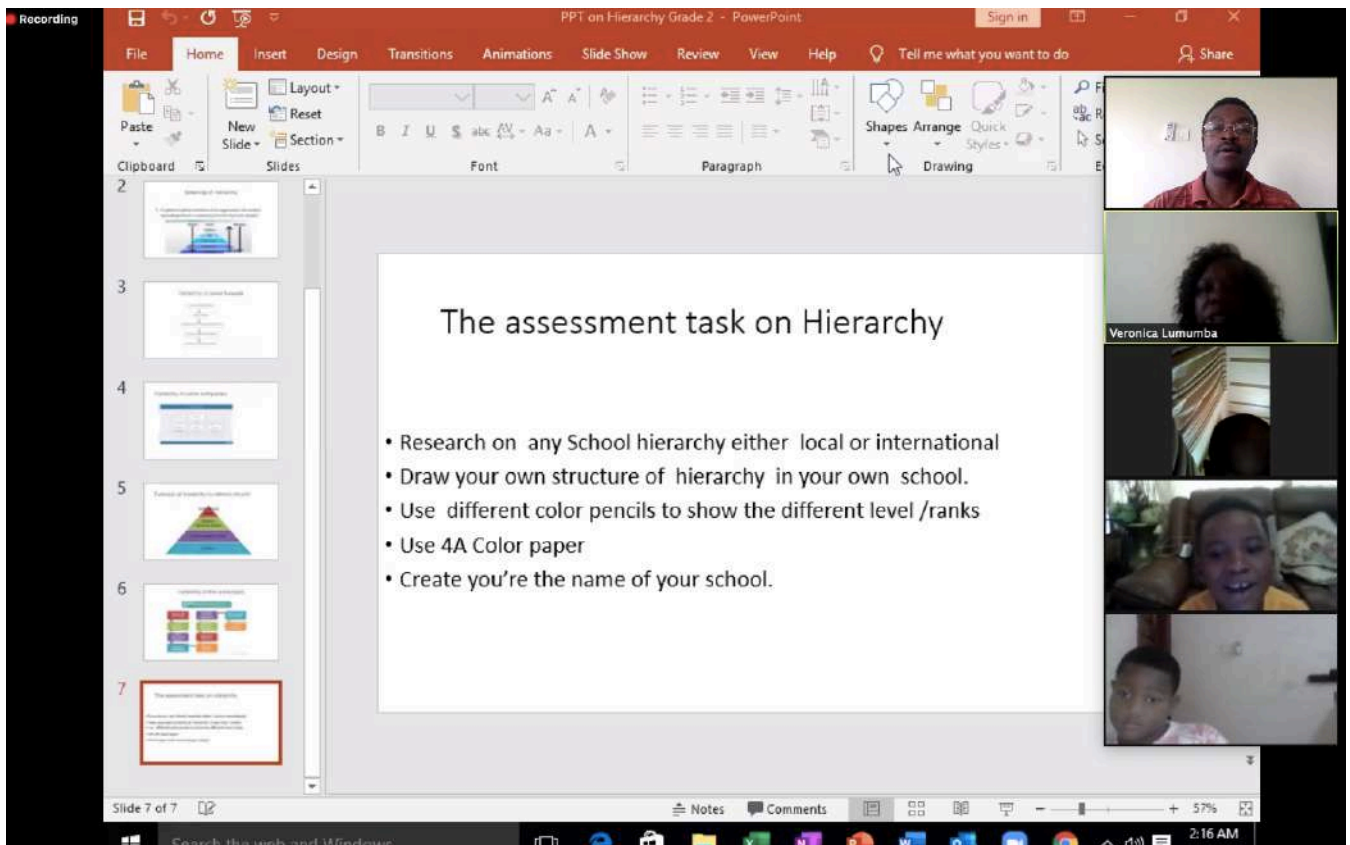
Recording

PPT on Hierarchy Grade 2 - PowerPoint

Sign in

File Home Insert Design Transitions Animations Slide Show Review View Help Tell me what you want to do Share

Paste

Clipboard

New Slide

Layout

Reset

Section

Slides

Font

Paragraph

Shapes Arrange Quick Styles

Drawing

Veronica Lumumba

2

3

4

5

6

7

The assessment task on Hierarchy

• Research on any School hierarchy either local or international
• Draw your own structure of hierarchy in your own school.
• Use different color pencils to show the different level /ranks
• Use 4A Color paper
• Create you're the name of your school.

Slide 7 of 7

Notes

Comments

57%

Search the web and Windows

2:16 AM